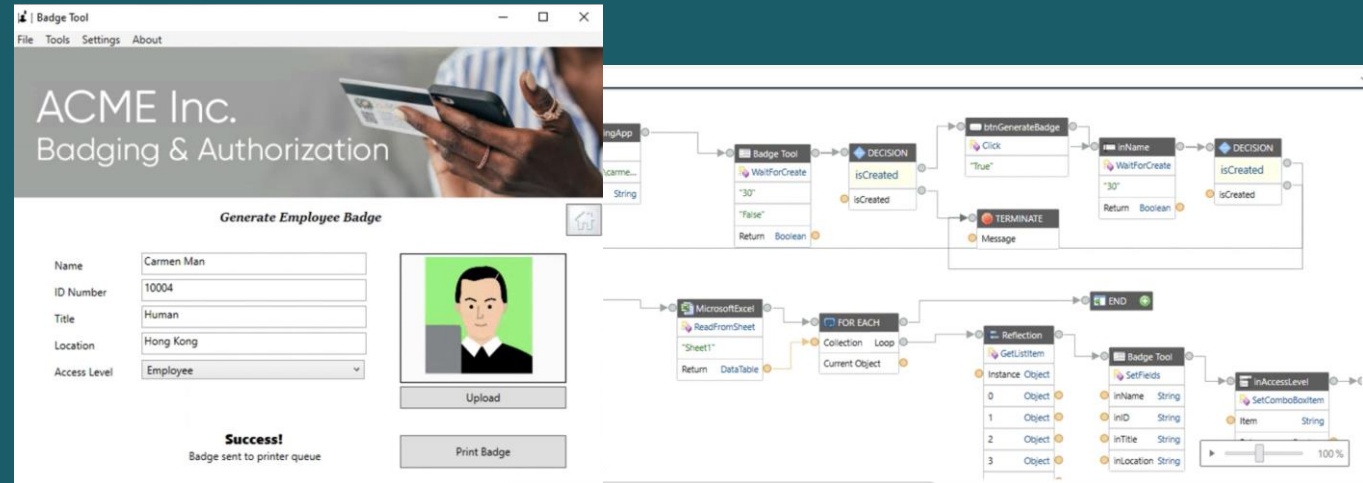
| Badge Tool

File Tools Settings About

ACME Inc.
Badging & Authorization

Generate Employee Badge

Name Carmen Man
ID Number 10004
Title Human
Location Hong Kong
Access Level Employee

Upload

Success!
Badge sent to printer queue

Print Badge

ingApp
Acarme...
String

Badge Tool
WaitForCreate
"30"
"False"
Return Boolean

DECISION
isCreated
isCreated

btnGenerateBadge
Click
"True"

TERMINATE
Message

inName
WaitForCreate
"30"
Return Boolean

DECISION
isCreated
isCreated

MicrosoftExcel
ReadFromSheet
"Sheet1"
Return DataTable

FOR EACH
Collection Loop
Current Object

END

Reflection
GetListItem
Instance Object
0 Object
1 Object
2 Object
3 Object

Badge Tool
SetFields
inName String
inID String
inTitle String
inLocation String

inAccessLevel
SetComboBoxItem
Item String

100 %